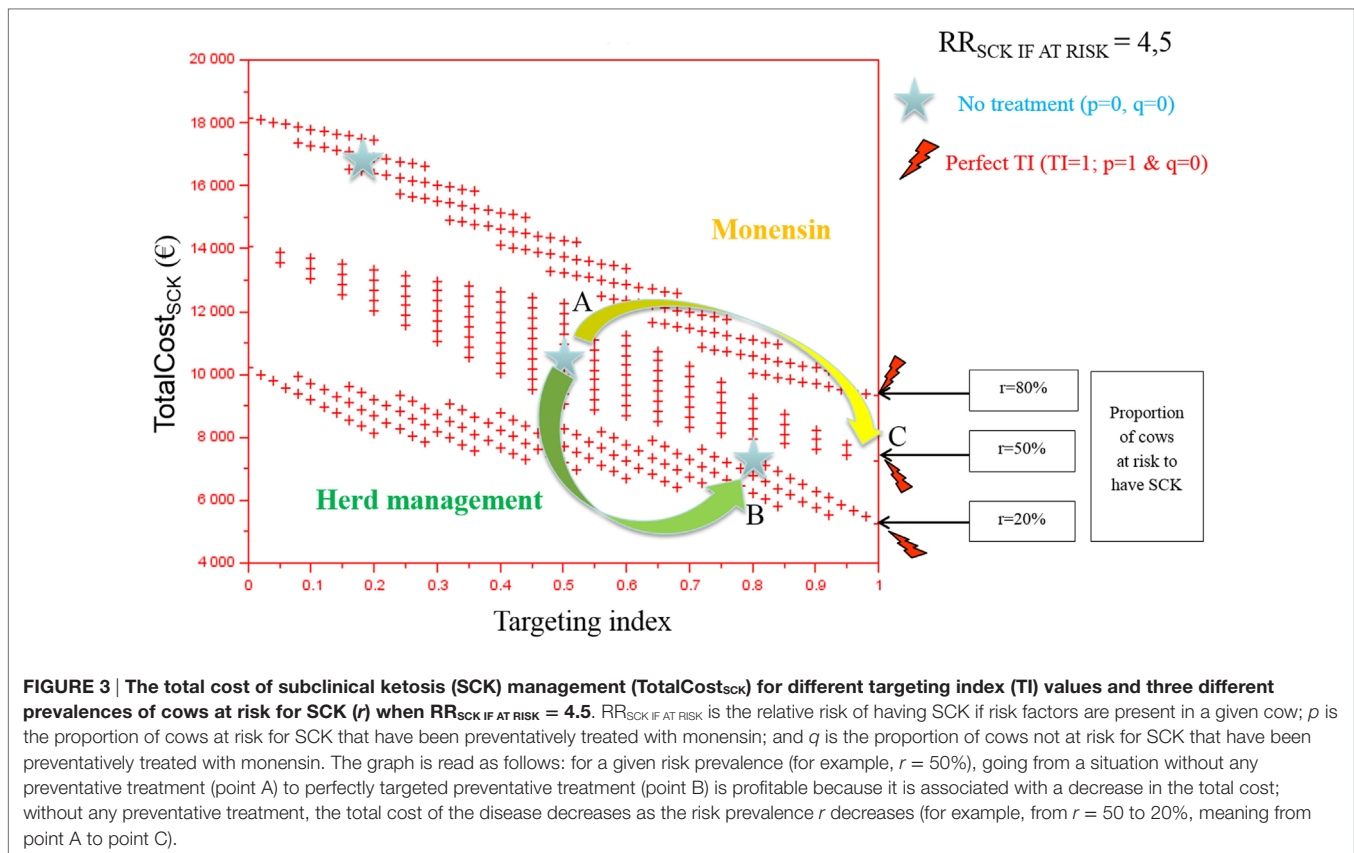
$RR_{SCK\ IF\ AT\ RISK} = 4,5$

No treatment (p=0, q=0)

Perfect TI (TI=1; p=1 & q=0)

20 000
18 000
16 000
14 000
12 000
10 000
8 000
6 000
4 000

$TotalCost_{SCK}$ (€)

Monensin

Herd management

A

B

C

0 0.1 0.2 0.3 0.4 0.5 0.6 0.7 0.8 0.9 1

Targeting index

r=80%

r=50%

r=20%

Proportion of cows at risk to have SCK

**FIGURE 3 | The total cost of subclinical ketosis (SCK) management ($TotalCost_{SCK}$) for different targeting index (TI) values and three different prevalences of cows at risk for SCK (*r*) when $RR_{SCK\ IF\ AT\ RISK} = 4.5$.** $RR_{SCK\ IF\ AT\ RISK}$ is the relative risk of having SCK if risk factors are present in a given cow; *p* is the proportion of cows at risk for SCK that have been preventatively treated with monensin; and *q* is the proportion of cows not at risk for SCK that have been preventatively treated with monensin. The graph is read as follows: for a given risk prevalence (for example, *r* = 50%), going from a situation without any preventative treatment (point A) to perfectly targeted preventative treatment (point B) is profitable because it is associated with a decrease in the total cost; without any preventative treatment, the total cost of the disease decreases as the risk prevalence *r* decreases (for example, from *r* = 50 to 20%, meaning from point A to point C).